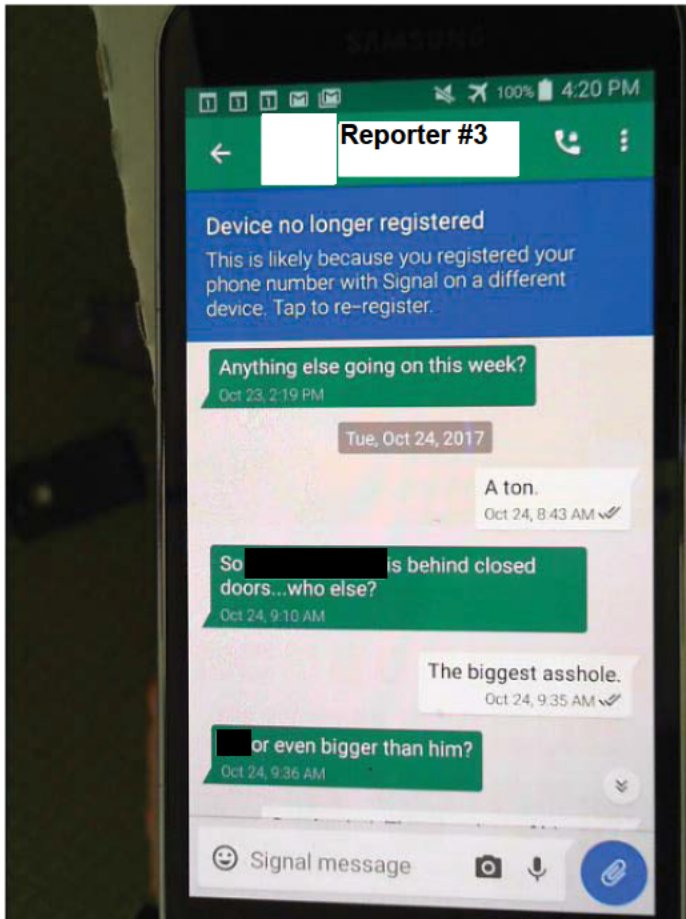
SAMSUNG

100% 4:20 PM

Reporter #3

Device no longer registered
This is likely because you registered your phone number with Signal on a different device. Tap to re-register.

Anything else going on this week?
Oct 23, 2:19 PM

Tue, Oct 24, 2017

A ton.
Oct 24, 8:43 AM

So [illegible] is behind closed doors...who else?
Oct 24, 9:10 AM

The biggest asshole.
Oct 24, 9:35 AM

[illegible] or even bigger than him?
Oct 24, 9:36 AM

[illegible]

Signal message